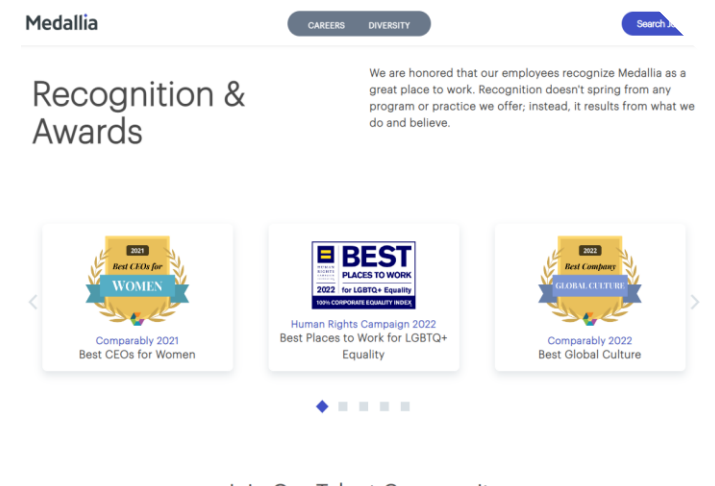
Medallia

CAREERS DIVERSITY

Search Jo

Recognition & Awards

We are honored that our employees recognize Medallia as a great place to work. Recognition doesn't spring from any program or practice we offer; instead, it results from what we do and believe.

2021
Best CEOs for
WOMEN

Comparably 2021
Best CEOs for Women

HUMAN RIGHTS CAMPAIGN
BEST
PLACES TO WORK
2022 for LGBTQ+ Equality
100% CORPORATE EQUALITY INDEX

Human Rights Campaign 2022
Best Places to Work for LGBTQ+ Equality

2022
Best Company
GLOBAL CULTURE

Comparably 2022
Best Global Culture